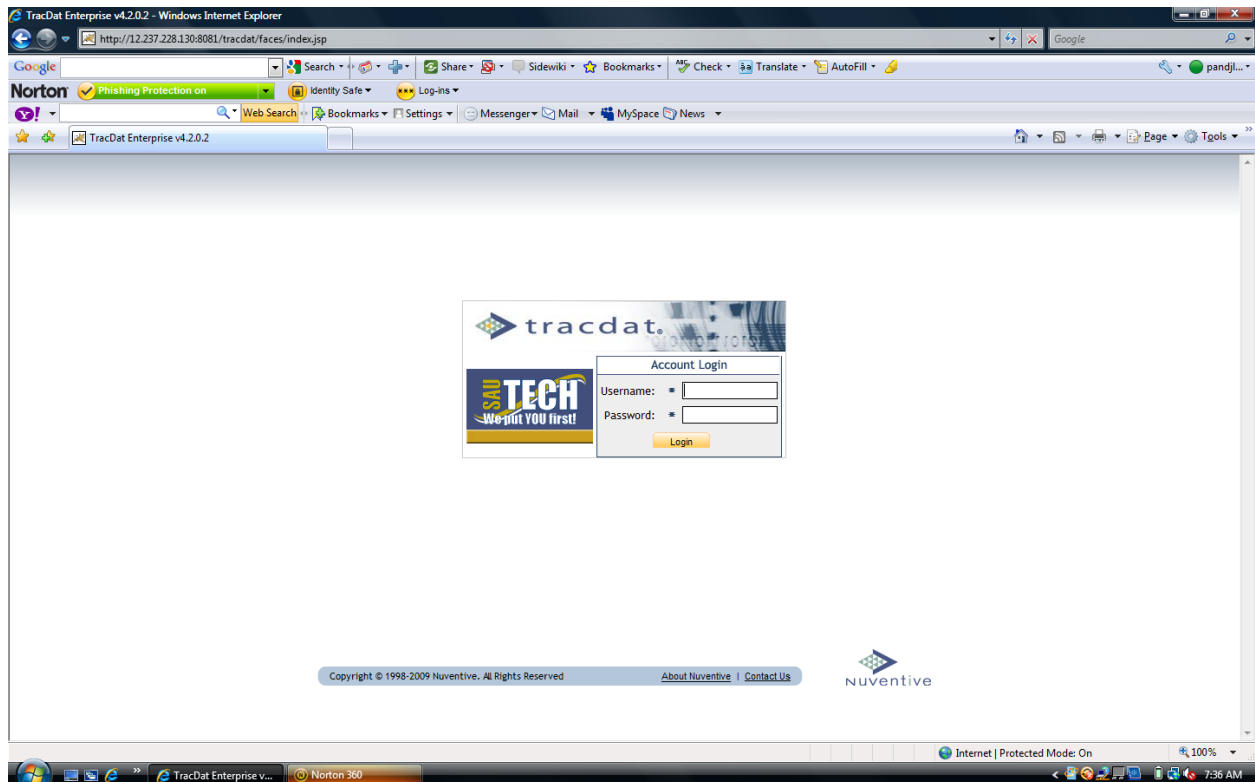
TracDat Enterprise v4.2.0.2 - Windows Internet Explorer

http://12.237.228.130:8081/tracdat/faces/index.jsp

Google

Google Search Share Sidewiki Bookmarks Check Translate AutoFill pandjl...

Norton Phishing Protection on Identity Safe Log-ins

Web Search Bookmarks Settings Messenger Mail MySpace News

TracDat Enterprise v4.2.0.2

Page Tools

tracdat.

SAU TECH We put YOU first!

Account Login

Username: *

Password: *

Login

Copyright © 1998-2009 Nuventive. All Rights Reserved

About Nuventive | Contact Us

Nuventive

Internet | Protected Mode: On

100%

TracDat Enterprise v...

Norton 360

7:36 AM